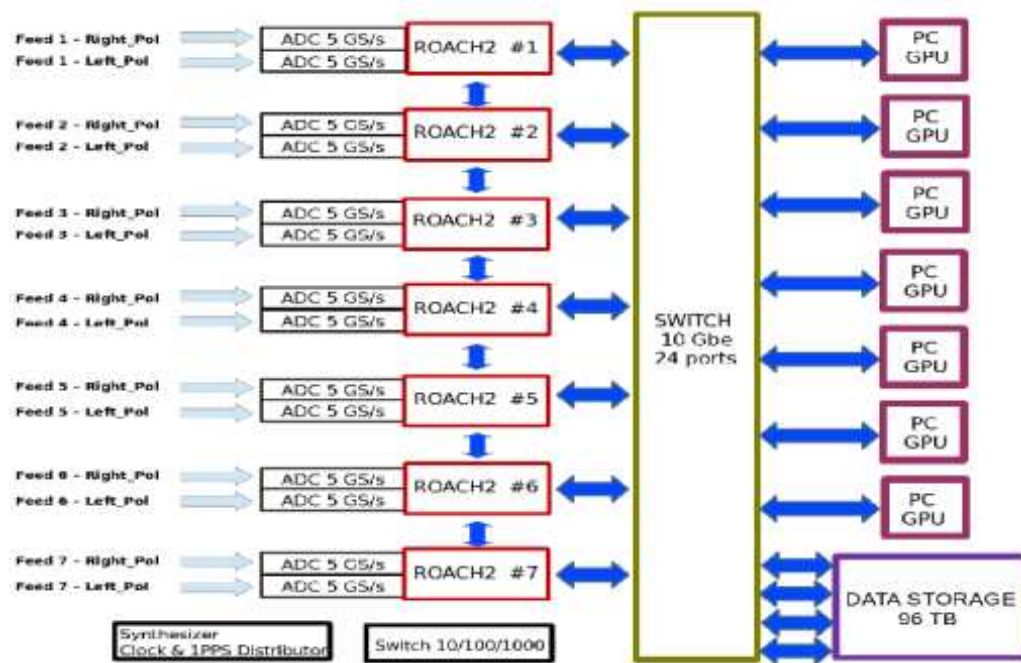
Feed 1 - Right_Pol
Feed 1 - Left_Pol
ADC 5 GS/s
ADC 5 GS/s
ROACH2 #1

Feed 2 - Right_Pol
Feed 2 - Left_Pol
ADC 5 GS/s
ADC 5 GS/s
ROACH2 #2

Feed 3 - Right_Pol
Feed 3 - Left_Pol
ADC 5 GS/s
ADC 5 GS/s
ROACH2 #3

Feed 4 - Right_Pol
Feed 4 - Left_Pol
ADC 5 GS/s
ADC 5 GS/s
ROACH2 #4

Feed 5 - Right_Pol
Feed 5 - Left_Pol
ADC 5 GS/s
ADC 5 GS/s
ROACH2 #5

Feed 6 - Right_Pol
Feed 6 - Left_Pol
ADC 5 GS/s
ADC 5 GS/s
ROACH2 #6

Feed 7 - Right_Pol
Feed 7 - Left_Pol
ADC 5 GS/s
ADC 5 GS/s
ROACH2 #7

Synthesizer
Clock & 1PPS Distributor

Switch 10/100/1000

SWITCH
10 Gbe
24 ports

PC
GPU

PC
GPU

PC
GPU

PC
GPU

PC
GPU

PC
GPU

PC
GPU

DATA STORAGE
96 TB